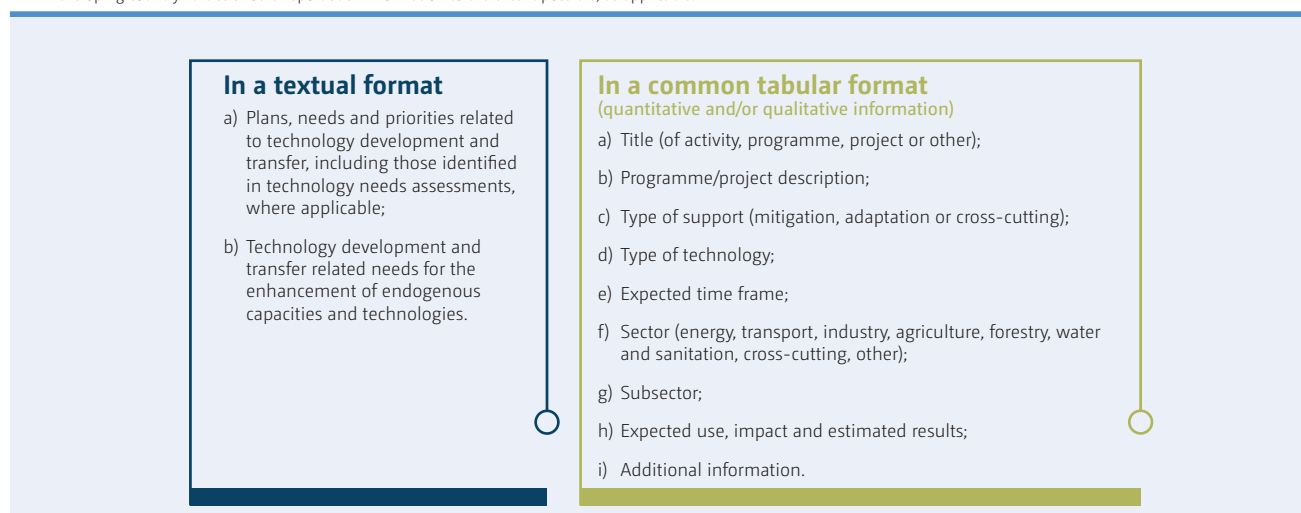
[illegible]

In a textual format

a) Plans, needs and priorities related to technology development and transfer, including those identified in technology needs assessments, where applicable;

b) Technology development and transfer related needs for the enhancement of endogenous capacities and technologies.

In a common tabular format
(quantitative and/or qualitative information)

a) Title (of activity, programme, project or other);

b) Programme/project description;

c) Type of support (mitigation, adaptation or cross-cutting);

d) Type of technology;

e) Expected time frame;

f) Sector (energy, transport, industry, agriculture, forestry, water and sanitation, cross-cutting, other);

g) Subsector;

h) Expected use, impact and estimated results;

i) Additional information.